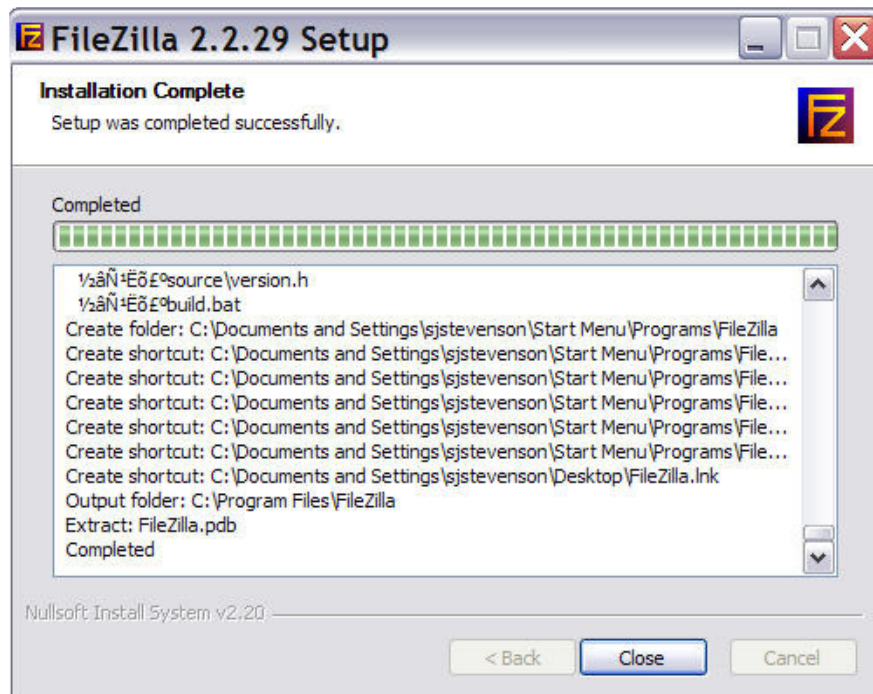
FileZilla 2.2.29 Setup

Installation Complete
Setup was completed successfully.

Completed

½âÑ¹Ëõ£ºsource\version.h
½âÑ¹Ëõ£ºbuild.bat
Create folder: C:\Documents and Settings\sjstevenson\Start Menu\Programs\FileZilla
Create shortcut: C:\Documents and Settings\sjstevenson\Start Menu\Programs\File...
Create shortcut: C:\Documents and Settings\sjstevenson\Start Menu\Programs\File...
Create shortcut: C:\Documents and Settings\sjstevenson\Start Menu\Programs\File...
Create shortcut: C:\Documents and Settings\sjstevenson\Start Menu\Programs\File...
Create shortcut: C:\Documents and Settings\sjstevenson\Start Menu\Programs\File...
Create shortcut: C:\Documents and Settings\sjstevenson\Desktop\FileZilla.lnk
Output folder: C:\Program Files\FileZilla
Extract: FileZilla.pdb
Completed

Nullsoft Install System v2.20

< Back
Close
Cancel